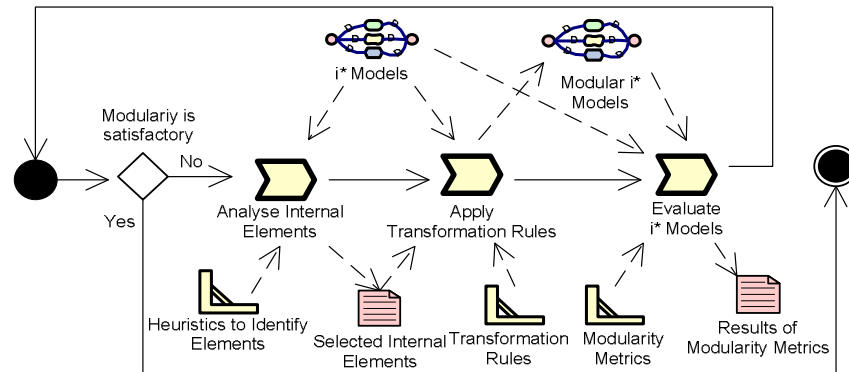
i* Models

Modular i* Models

Modulariy is satisfactory

No

Yes

Analyse Internal Elements

Apply Transformation Rules

Evaluate i* Models

Heuristics to Identify Elements

Selected Internal Elements

Transformation Rules

Modularity Metrics

Results of Modularity Metrics